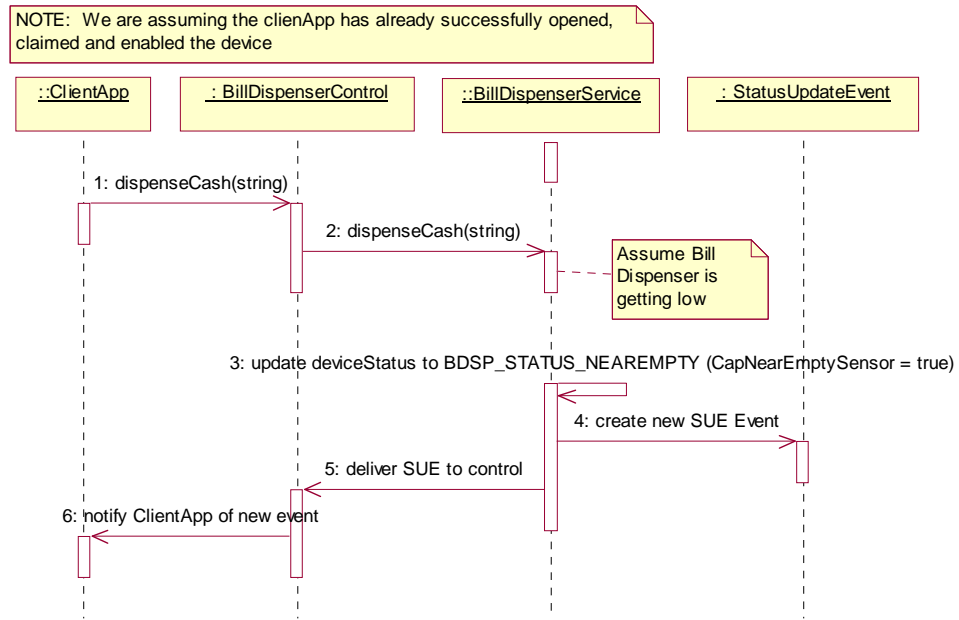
NOTE: We are assuming the clienApp has already successfully opened, claimed and enabled the device

::ClientApp

: BillDispenserControl

::BillDispenserService

: StatusUpdateEvent

1: dispenseCash(string)

2: dispenseCash(string)

Assume Bill Dispenser is getting low

3: update deviceStatus to BDSP_STATUS_NEAREMPTY (CapNearEmptySensor = true)

4: create new SUE Event

5: deliver SUE to control

6: notify ClientApp of new event